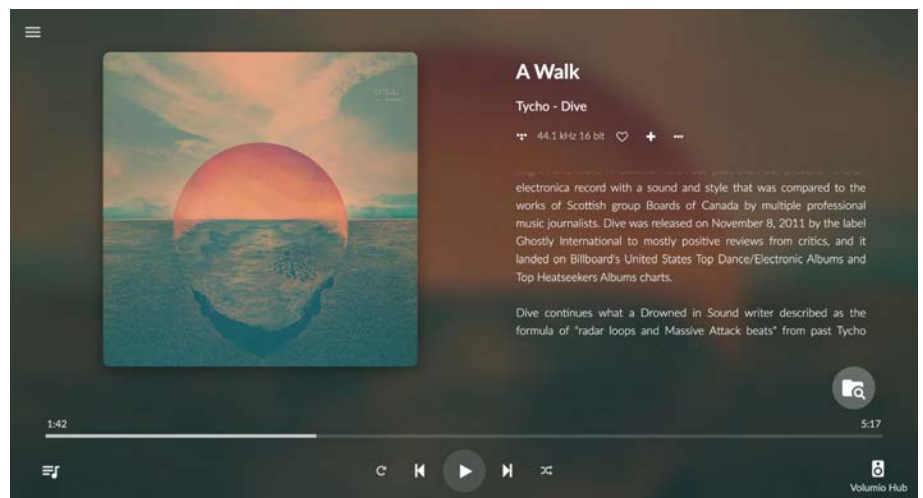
A Walk

Tycho - Dive

44.1 kHz 16 bit

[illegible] electronica record with a sound and style that was compared to the works of Scottish group Boards of Canada by multiple professional music journalists. Dive was released on November 8, 2011 by the label Ghostly International to mostly positive reviews from critics, and it landed on Billboard's United States Top Dance/Electronic Albums and Top Heatseekers Albums charts.

Dive continues what a Drowned in Sound writer described as the formula of "radar loops and Massive Attack beats" from past Tycho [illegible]

1:42

5:17

Volumio Hub